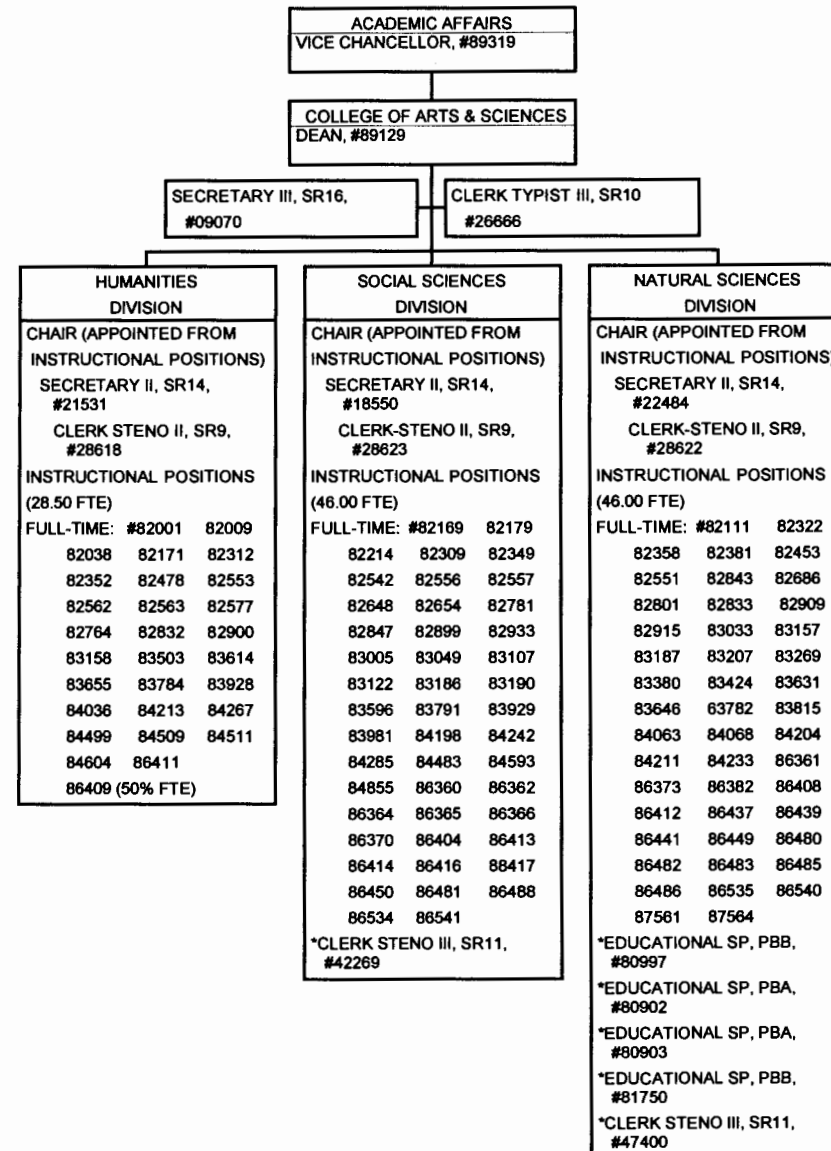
ACADEMIC AFFAIRS
VICE CHANCELLOR, #89319

COLLEGE OF ARTS & SCIENCES
DEAN, #89129

SECRETARY III, SR16, #09070

CLERK TYPIST III, SR10 #26666

HUMANITIES DIVISION
CHAIR (APPOINTED FROM INSTRUCTIONAL POSITIONS)
SECRETARY II, SR14, #21531
CLERK STENO II, SR9, #28618
INSTRUCTIONAL POSITIONS (28.50 FTE)
FULL-TIME: #82001 82009
82038 82171 82312
82352 82478 82553
82562 82563 82577
82764 82832 82900
83158 83503 83614
83655 83784 83928
84036 84213 84267
84499 84509 84511
84604 86411
86409 (50% FTE)

SOCIAL SCIENCES DIVISION
CHAIR (APPOINTED FROM INSTRUCTIONAL POSITIONS)
SECRETARY II, SR14, #18550
CLERK-STENO II, SR9, #28623
INSTRUCTIONAL POSITIONS (46.00 FTE)
FULL-TIME: #82169 82179
82214 82309 82349
82542 82556 82557
82648 82654 82781
82847 82899 82933
83005 83049 83107
83122 83186 83190
83596 83791 83929
83981 84198 84242
84285 84483 84593
84855 86360 86362
86364 86365 86366
86370 86404 86413
86414 86416 86417
86450 86481 86488
86534 86541
*CLERK STENO III, SR11, #42269

NATURAL SCIENCES DIVISION
CHAIR (APPOINTED FROM INSTRUCTIONAL POSITIONS)
SECRETARY II, SR14, #22484
CLERK-STENO II, SR9, #28622
INSTRUCTIONAL POSITIONS (46.00 FTE)
FULL-TIME: #82111 82322
82358 82381 82453
82551 82843 82686
82801 82833 82909
82915 83033 83157
83187 83207 83269
83380 83424 83631
83646 63782 83815
84063 84068 84204
84211 84233 86361
86373 86382 86408
86412 86437 86439
86441 86449 86480
86482 86483 86485
86486 86535 86540
87561 87564
*EDUCATIONAL SP, PBB, #80997
*EDUCATIONAL SP, PBA, #80902
*EDUCATIONAL SP, PBA, #80903
*EDUCATIONAL SP, PBB, #81750
*CLERK STENO III, SR11, #47400